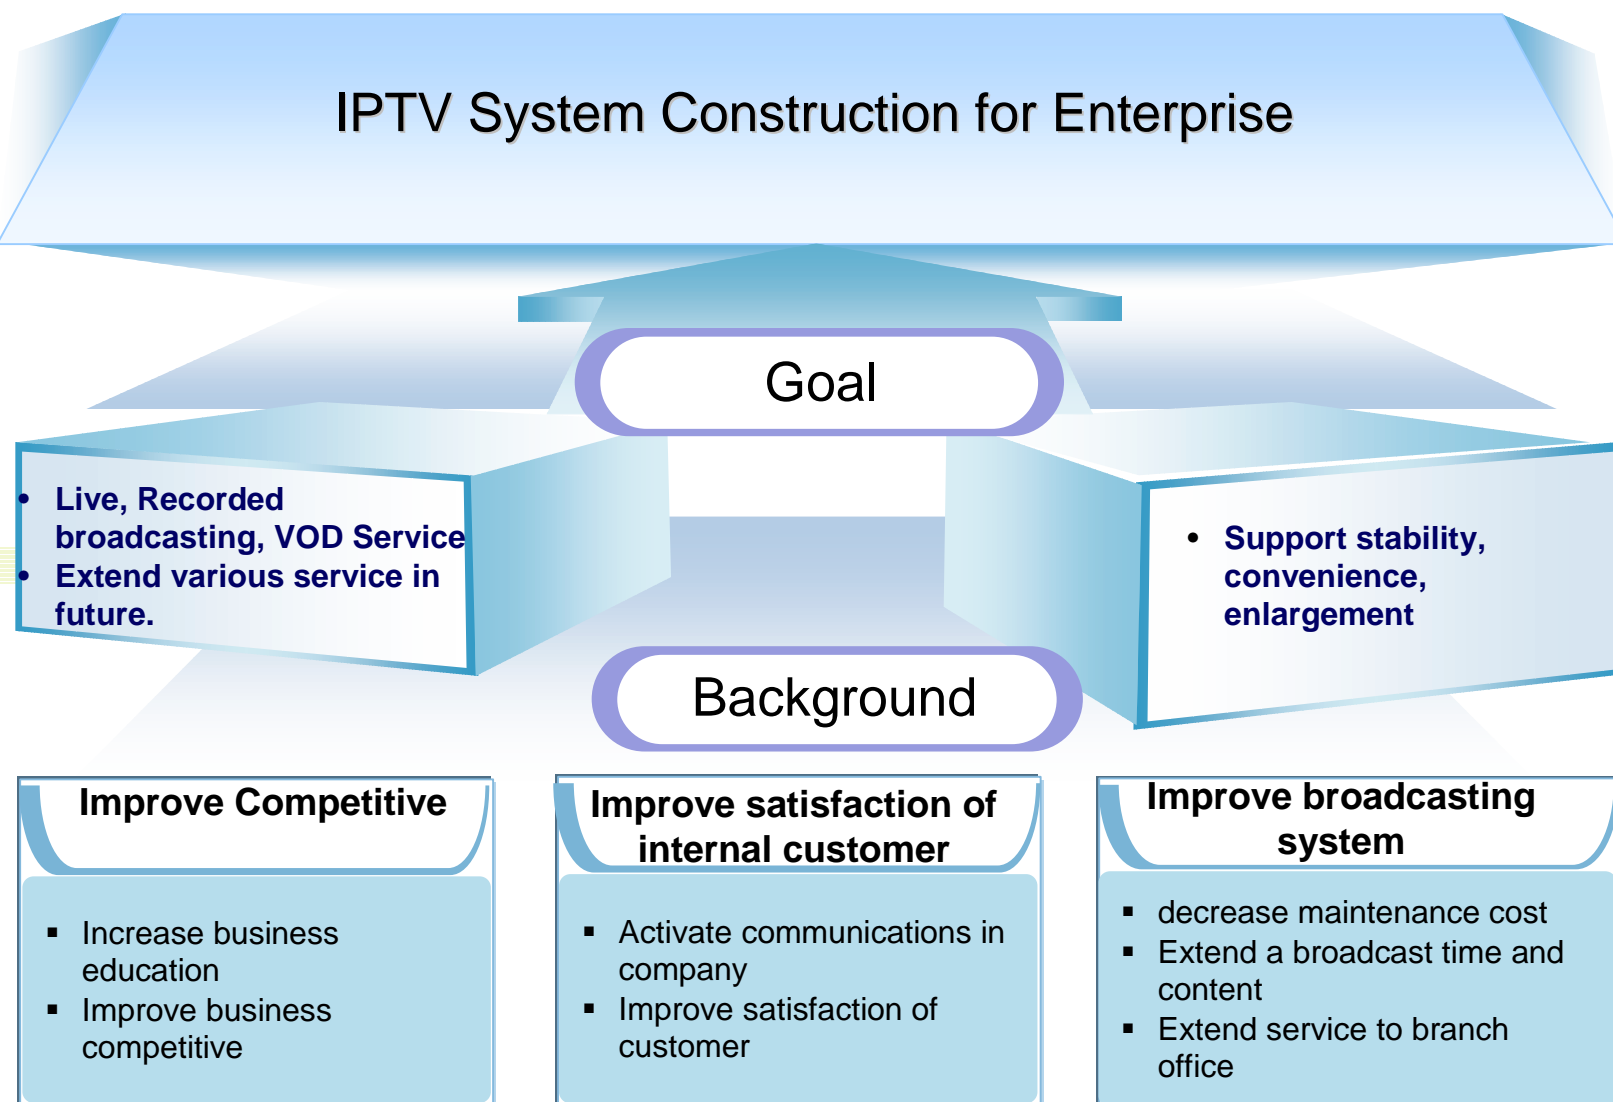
IPTV System Construction for Enterprise

Goal

- Live, Recorded broadcasting, VOD Service
- Extend various service in future.

- Support stability, convenience, enlargement

Background

Improve Competitive

- Increase business education
- Improve business competitive

Improve satisfaction of internal customer

- Activate communications in company
- Improve satisfaction of customer

Improve broadcasting system

- decrease maintenance cost
- Extend a broadcast time and content
- Extend service to branch office